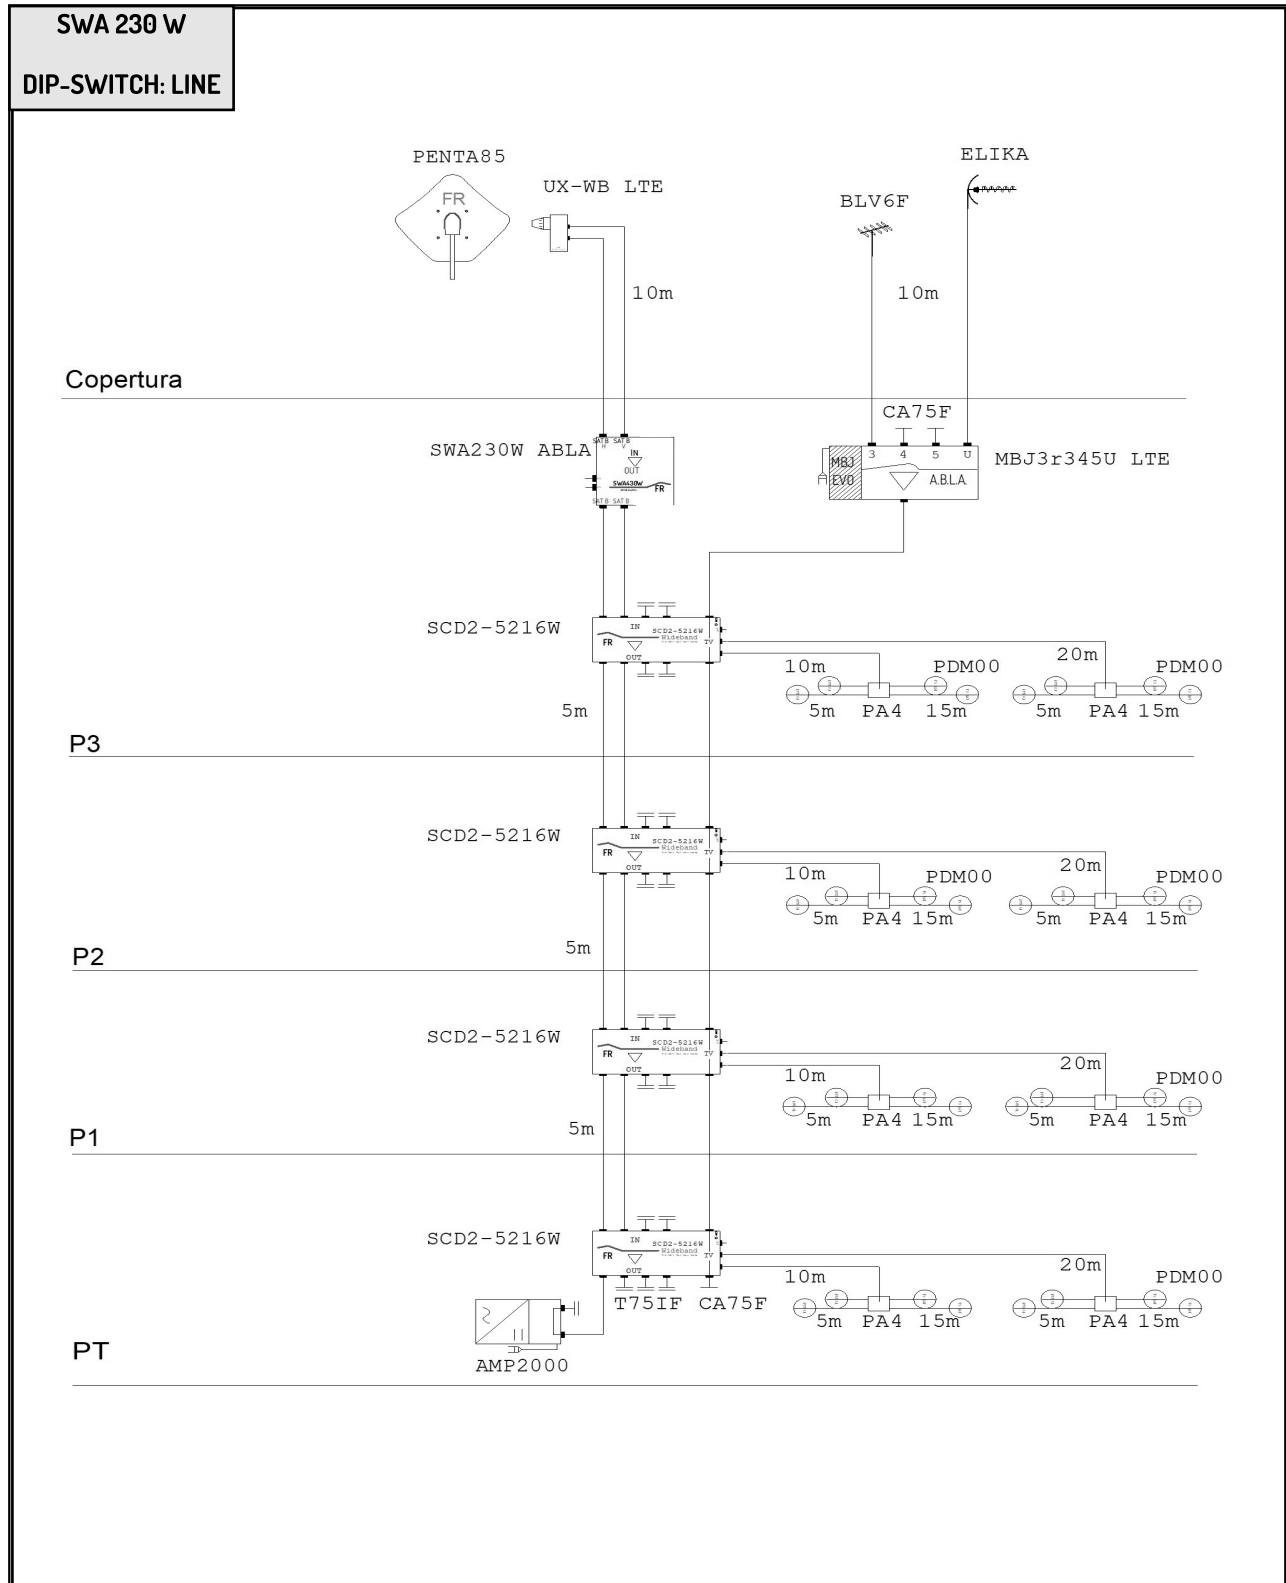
SWA 230 W

DIP-SWITCH: LINE

PENTA85

FR

UX-WB LTE

ELIKA

BLV6F

10m

10m

Copertura

CA75F

SWA230W ABLA

SAT B H SAT B V

IN

OUT

SWA430W

FR

SAT B SAT B

MBJ EVO

3 4 5 U

A.B.L.A.

MBJ3r345U LTE

SCD2-5216W

IN

FR

OUT

SCD2-5216W Wideband

TV

10m

PDM00

20m

PDM00

5m PA4 15m

5m PA4 15m

5m

P3

SCD2-5216W

IN

FR

OUT

SCD2-5216W Wideband

TV

10m

PDM00

20m

PDM00

5m PA4 15m

5m PA4 15m

5m

P2

SCD2-5216W

IN

FR

OUT

SCD2-5216W Wideband

TV

10m

20m

PDM00

5m PA4 15m

5m PA4 15m

5m

P1

SCD2-5216W

IN

FR

OUT

SCD2-5216W Wideband

TV

10m

20m

PDM00

T75IF CA75F

5m PA4 15m

5m PA4 15m

PT

AMP2000